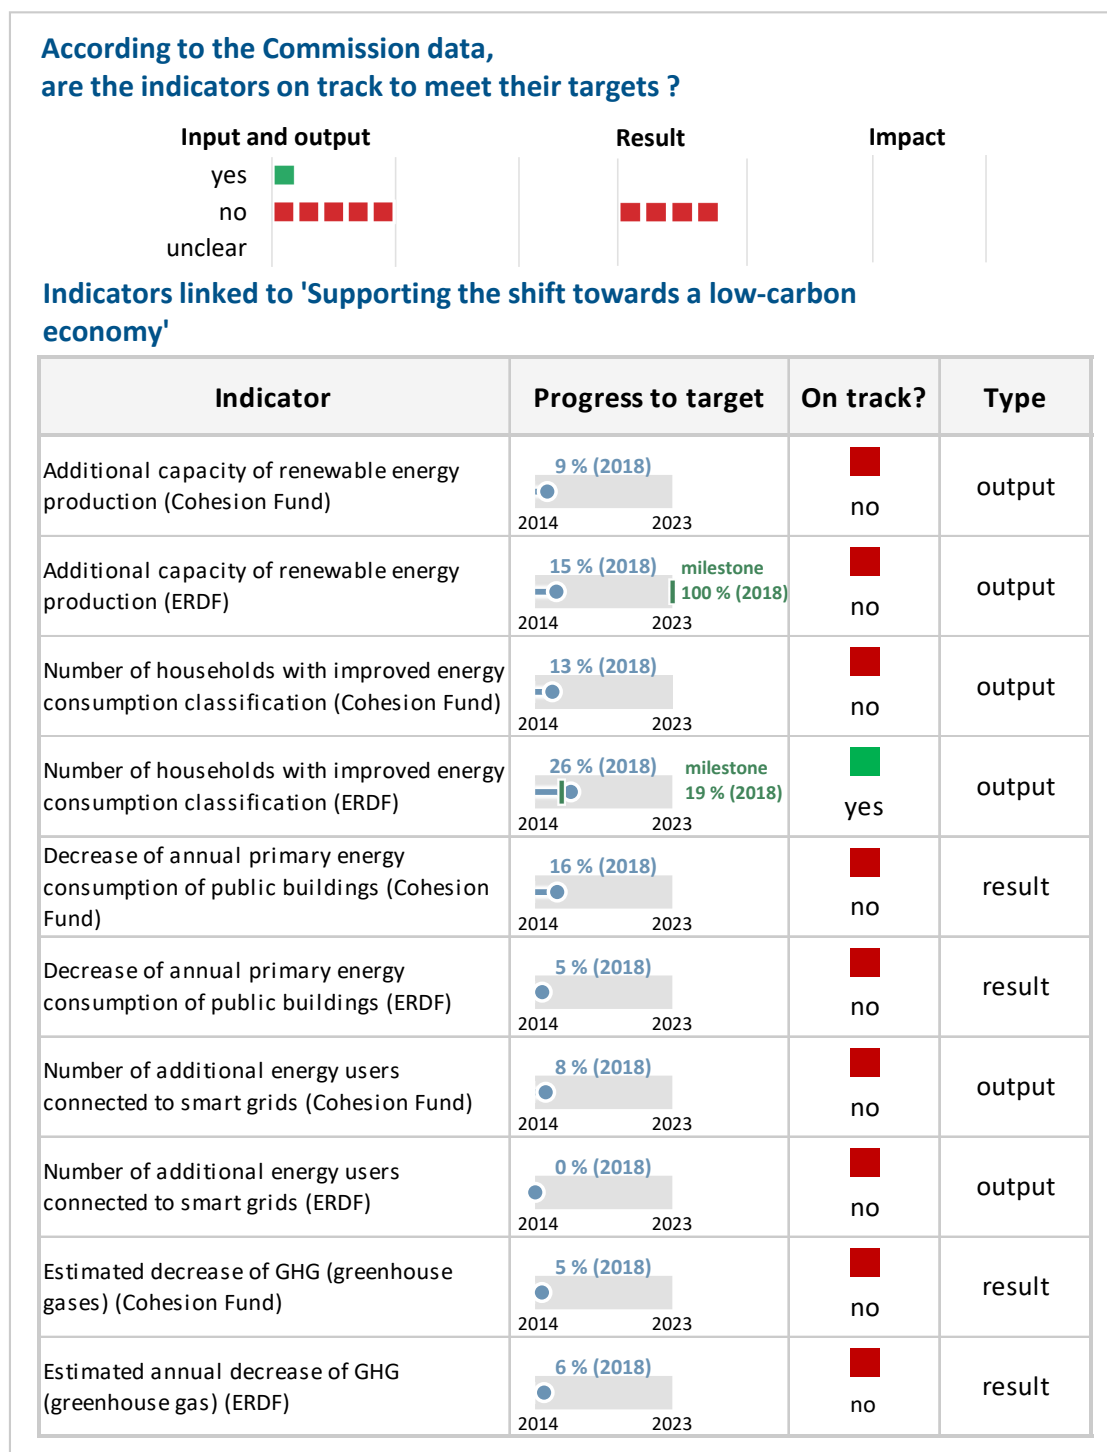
According to the Commission data, are the indicators on track to meet their targets ?

Input and output
Result
Impact
yes
no
unclear

Indicators linked to 'Supporting the shift towards a low-carbon economy'

| Indicator | Progress to target | On track? | Type |
|---|---|---|---|
| Additional capacity of renewable energy production (Cohesion Fund) | 9 % (2018) 2014 2023 | no | output |
| Additional capacity of renewable energy production (ERDF) | 15 % (2018) milestone 100 % (2018) 2014 2023 | no | output |
| Number of households with improved energy consumption classification (Cohesion Fund) | 13 % (2018) 2014 2023 | no | output |
| Number of households with improved energy consumption classification (ERDF) | 26 % (2018) milestone 19 % (2018) 2014 2023 | yes | output |
| Decrease of annual primary energy consumption of public buildings (Cohesion Fund) | 16 % (2018) 2014 2023 | no | result |
| Decrease of annual primary energy consumption of public buildings (ERDF) | 5 % (2018) 2014 2023 | no | result |
| Number of additional energy users connected to smart grids (Cohesion Fund) | 8 % (2018) 2014 2023 | no | output |
| Number of additional energy users connected to smart grids (ERDF) | 0 % (2018) 2014 2023 | no | output |
| Estimated decrease of GHG (greenhouse gases) (Cohesion Fund) | 5 % (2018) 2014 2023 | no | result |
| Estimated annual decrease of GHG (greenhouse gas) (ERDF) | 6 % (2018) 2014 2023 | no | result |